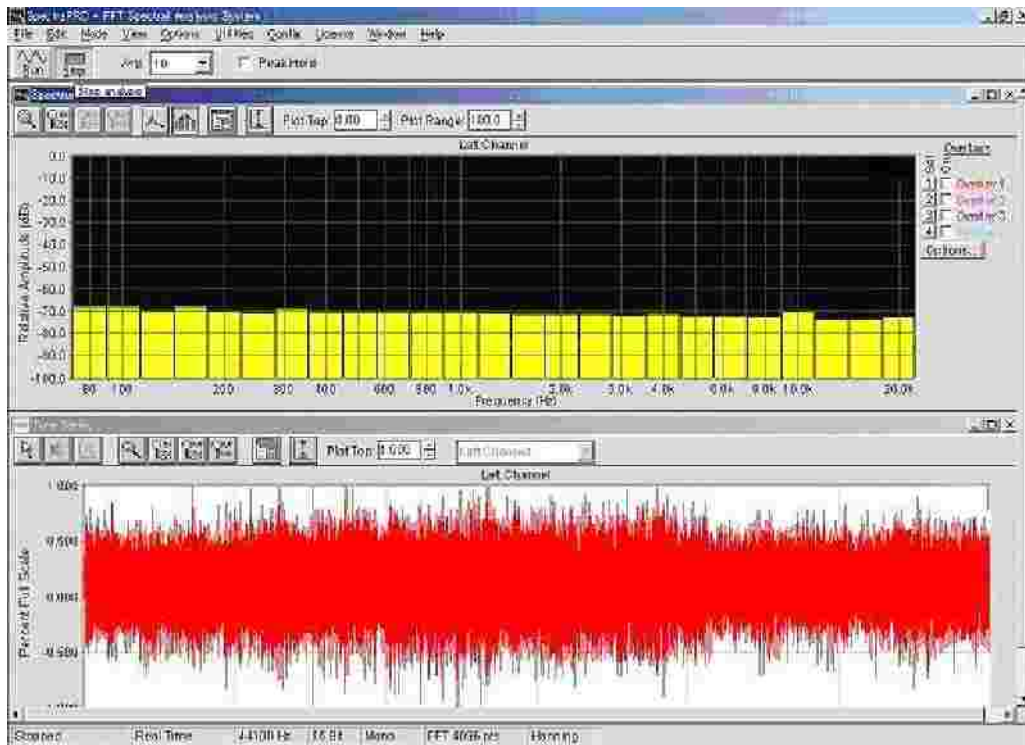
SpectraPRO - FFT Spectral Analysis System
File Edit Mode View Options Utilities Config License Window Help
Run Stop Avg 10 Peak Hold
Spectrum Stop analysis
Plot Top 0.00 Plot Range 100.0
Left Channel
Overlays
Overlay 1
Overlay 2
Overlay 3
Overlay 4
Options...
0.0
-10.0
-20.0
-30.0
-40.0
-50.0
-60.0
-70.0
-80.0
-90.0
-100.0
Relative Amplitude (dB)
80 100 200 300 400 600 800 1.0k 2.0k 3.0k 4.0k 6.0k 8.0k 10.0k 20.0k
Frequency (Hz)
Time Series
Plot Top 1.000 Left Channel
Left Channel
1.000
0.500
0.000
-0.500
-1.000
Percent Full Scale
Stopped Real Time 44100 Hz 16 Bit Mono FFT 4096 pts Hanning